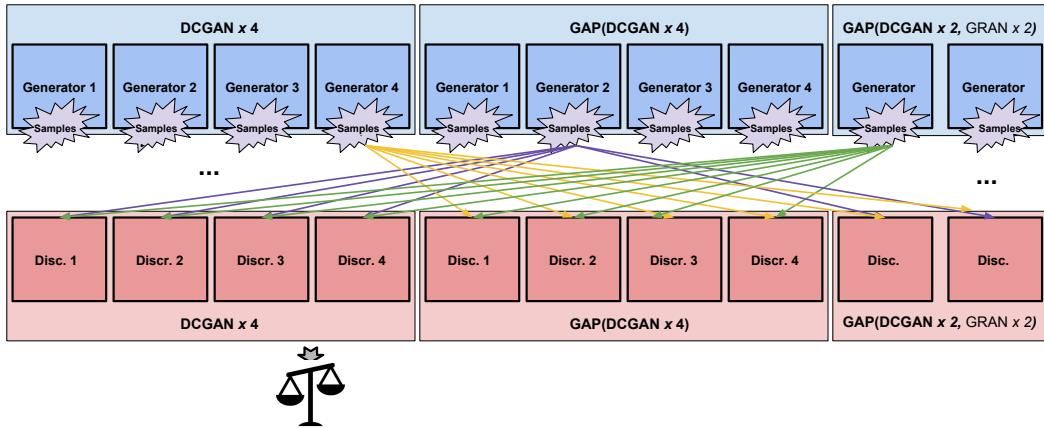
DCGAN x 4

Generator 1
Samples

Generator 2
Samples

Generator 3
Samples

Generator 4
Samples

GAP(DCGAN x 4)

Generator 1
Samples

Generator 2
Samples

Generator 3
Samples

Generator 4
Samples

GAP(DCGAN x 2, GRAN x 2)

Generator
Samples

Generator
Samples

...

...

Disc. 1

Discr. 2

Discr. 3

Discr. 4

DCGAN x 4

Disc. 1

Discr. 2

Discr. 3

Discr. 4

GAP(DCGAN x 4)

Disc.

Disc.

GAP(DCGAN x 2, GRAN x 2)